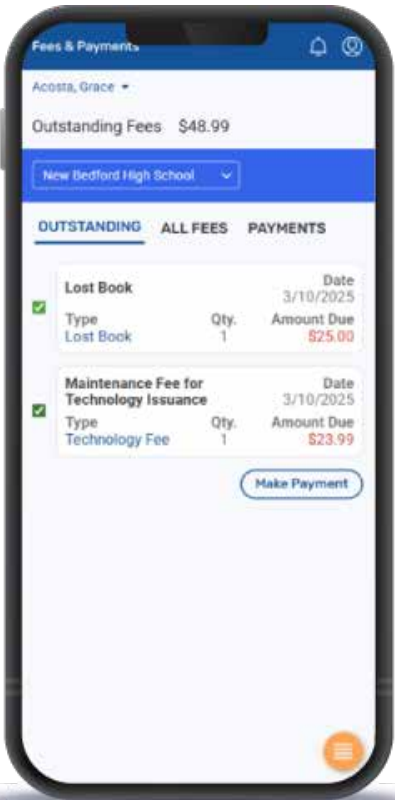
Fees & Payments

Acosta, Grace

Outstanding Fees $48.99

New Bedford High School

OUTSTANDING ALL FEES PAYMENTS

Lost Book
Date
3/10/2025
Type
Lost Book
Qty.
1
Amount Due
$25.00

Maintenance Fee for Technology Issuance
Date
3/10/2025
Type
Technology Fee
Qty.
1
Amount Due
$23.99

Make Payment